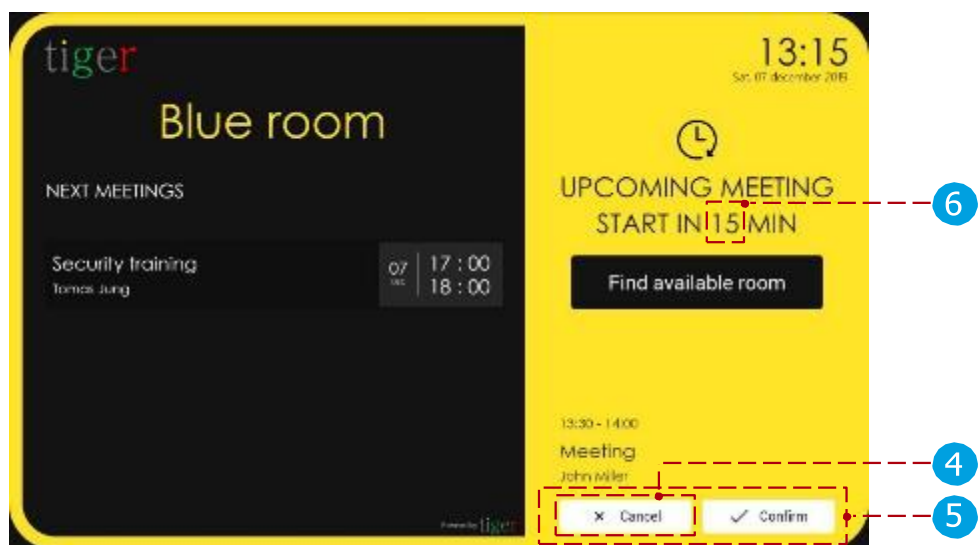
tiger

Blue room

NEXT MEETINGS

Security training
Tomas Jung

07
DEC

17 : 00
18 : 00

Powered by tiger

13:15
Sat. 07 december 2019

UPCOMING MEETING
START IN 15 MIN

Find available room

13:30 - 14:00
Meeting
John Miller

× Cancel
✓ Confirm

6
4
5